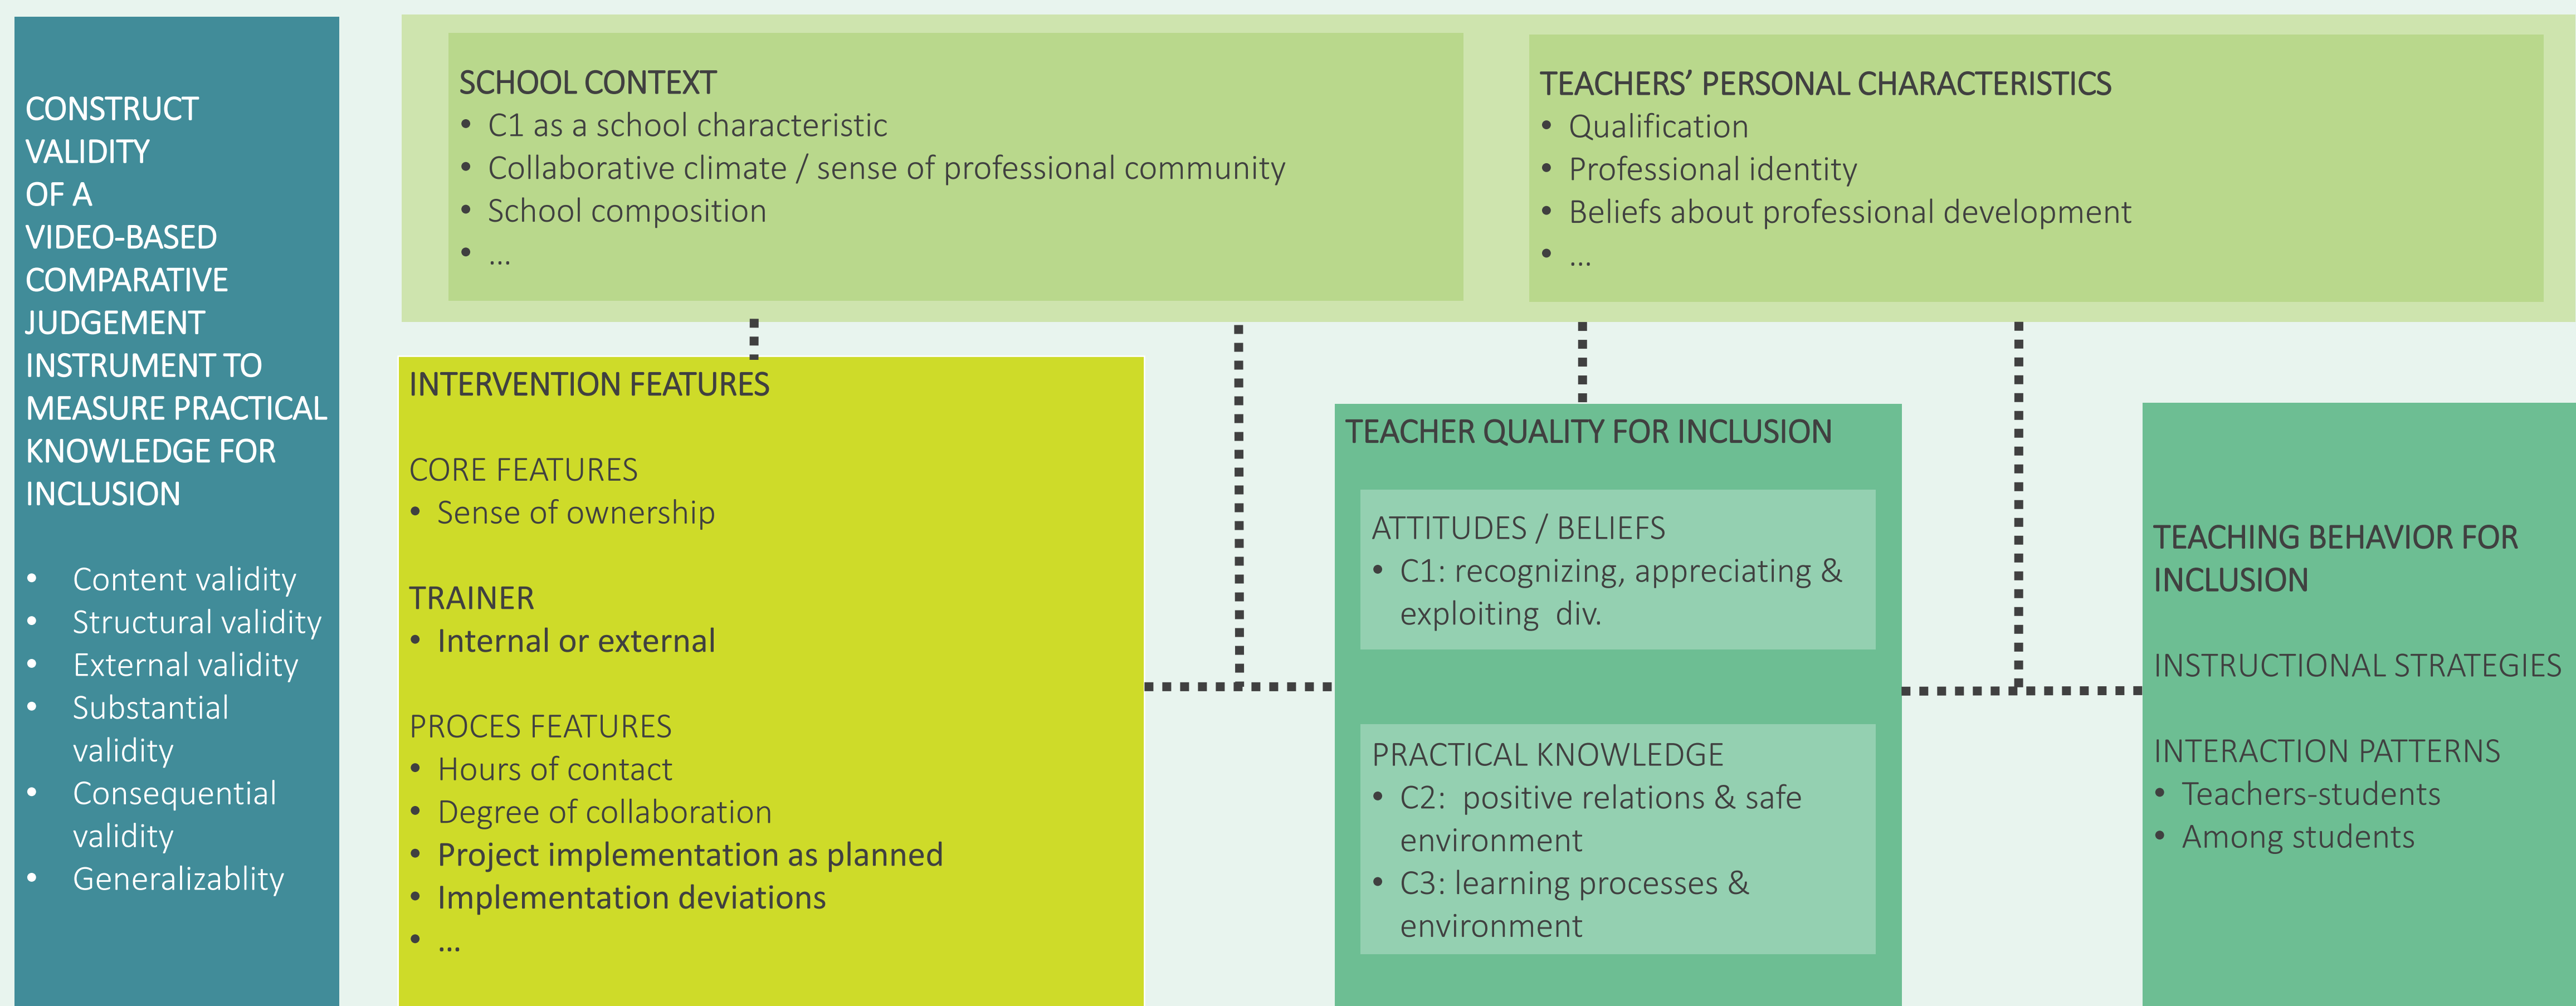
CONSTRUCT VALIDITY OF A VIDEO-BASED COMPARATIVE JUDGEMENT INSTRUMENT TO MEASURE PRACTICAL KNOWLEDGE FOR INCLUSION

- Content validity
- Structural validity
- External validity
- Substantial validity
- Consequential validity
- Generalizablity

SCHOOL CONTEXT
- C1 as a school characteristic
- Collaborative climate / sense of professional community
- School composition
- …

TEACHERS’ PERSONAL CHARACTERISTICS
- Qualification
- Professional identity
- Beliefs about professional development
- …

INTERVENTION FEATURES

CORE FEATURES
- Sense of ownership

TRAINER
- Internal or external

PROCES FEATURES
- Hours of contact
- Degree of collaboration
- Project implementation as planned
- Implementation deviations
- …

TEACHER QUALITY FOR INCLUSION

ATTITUDES / BELIEFS
- C1: recognizing, appreciating & exploiting div.

PRACTICAL KNOWLEDGE
- C2: positive relations & safe environment
- C3: learning processes & environment

TEACHING BEHAVIOR FOR INCLUSION

INSTRUCTIONAL STRATEGIES

INTERACTION PATTERNS
- Teachers-students
- Among students